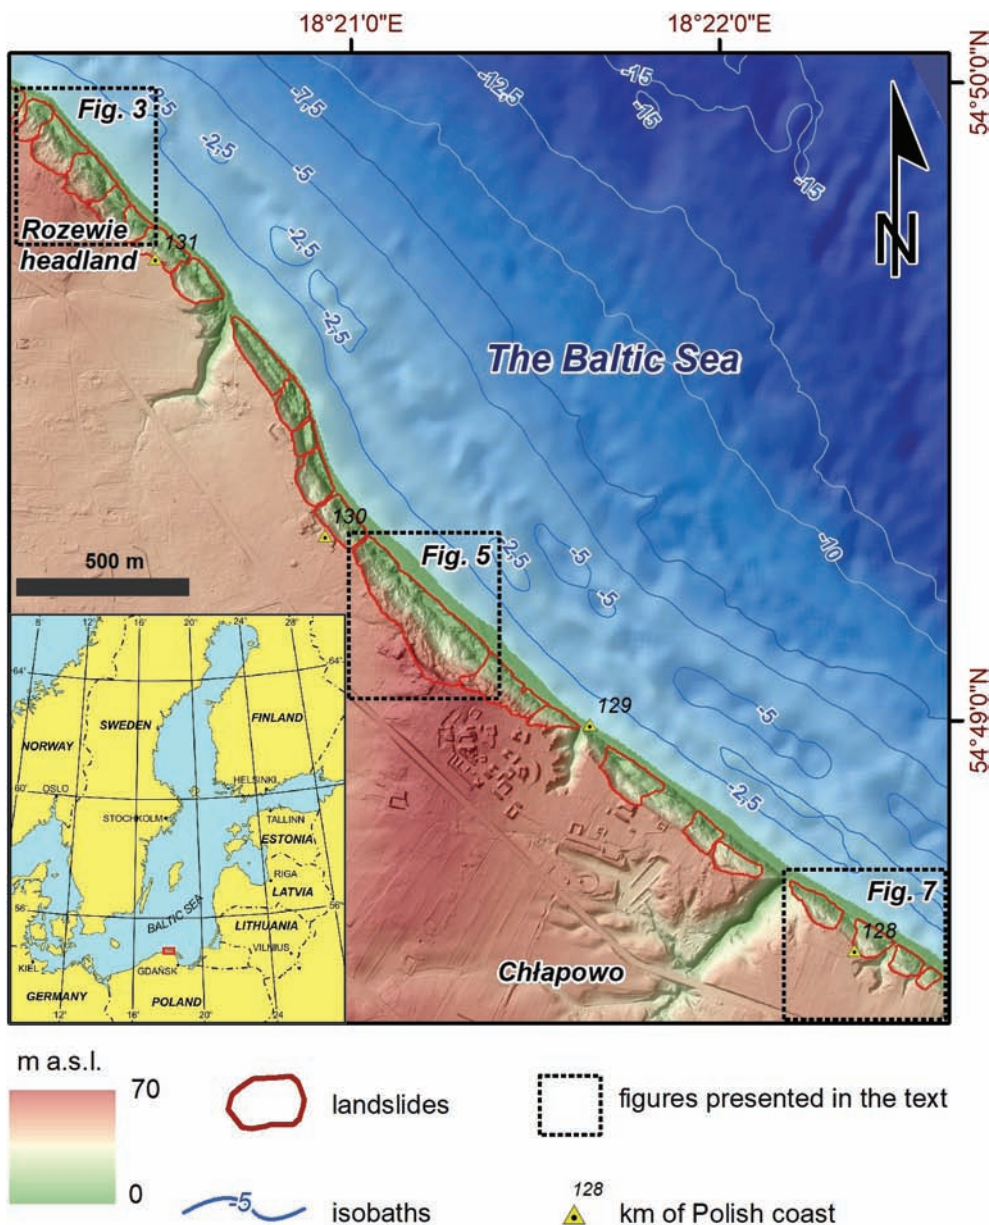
18°21'0"E
18°22'0"E
54°50'0"N
54°49'0"N

Fig. 3
-2,5
-7,5
-12,5
-15
-15
-15
-2,5
-5
-2,5
-2,5
N
Rozewie headland
131
The Baltic Sea
130
Fig. 5
-2,5
-5
-5
-10
500 m
129
-5
-2,5
Fig. 7
128
Chłapowo

8° 12° 16° 20° 24° 28°
64°
64°
NORWAY
SWEDEN
FINLAND
OSLO
HELSINKI
60°
60°
STOCKHOLM
TALLINN
ESTONIA
RIGA
LATVIA
56°
56°
BALTIC SEA
LITHUANIA
VILNIUS
KIEL
GDAŃSK
GERMANY
POLAND
12° 16° 20° 24

m a.s.l.
70
0
landslides
-5
isobaths
figures presented in the text
128
km of Polish coast